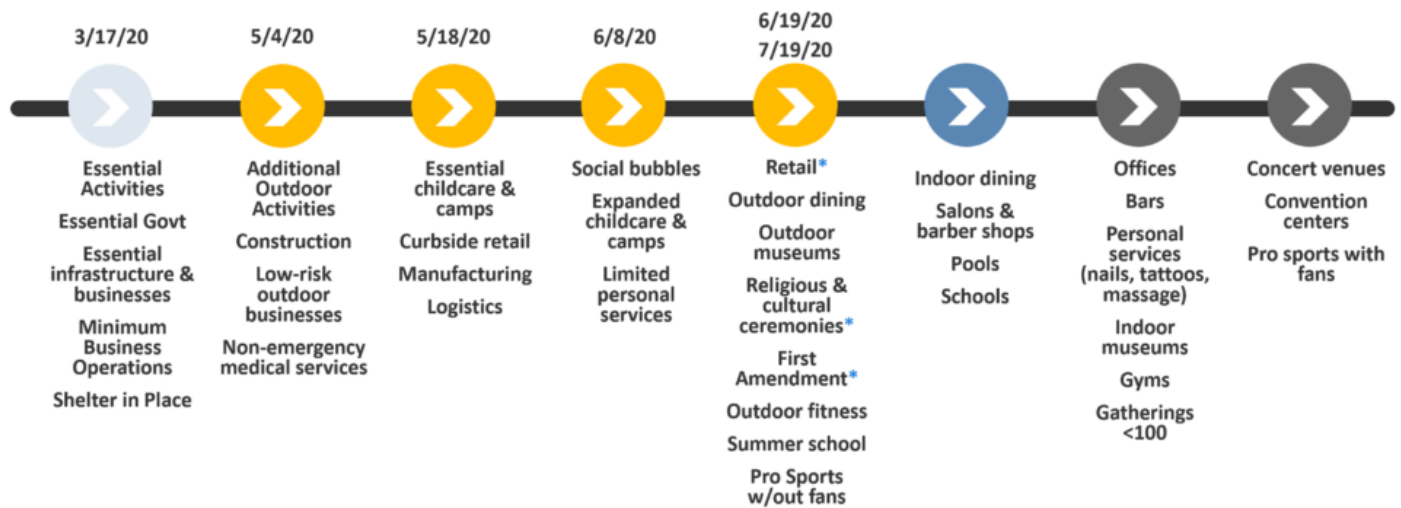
3/17/20

Essential Activities

Essential Govt

Essential infrastructure & businesses

Minimum Business Operations

Shelter in Place

5/4/20

Additional Outdoor Activities

Construction

Low-risk outdoor businesses

Non-emergency medical services

5/18/20

Essential childcare & camps

Curbside retail

Manufacturing

Logistics

6/8/20

Social bubbles

Expanded childcare & camps

Limited personal services

6/19/20
7/19/20

Retail*

Outdoor dining

Outdoor museums

Religious & cultural ceremonies*

First Amendment*

Outdoor fitness

Summer school

Pro Sports w/out fans

Indoor dining

Salons & barber shops

Pools

Schools

Offices

Bars

Personal services (nails, tattoos, massage)

Indoor museums

Gyms

Gatherings <100

Concert venues

Convention centers

Pro sports with fans